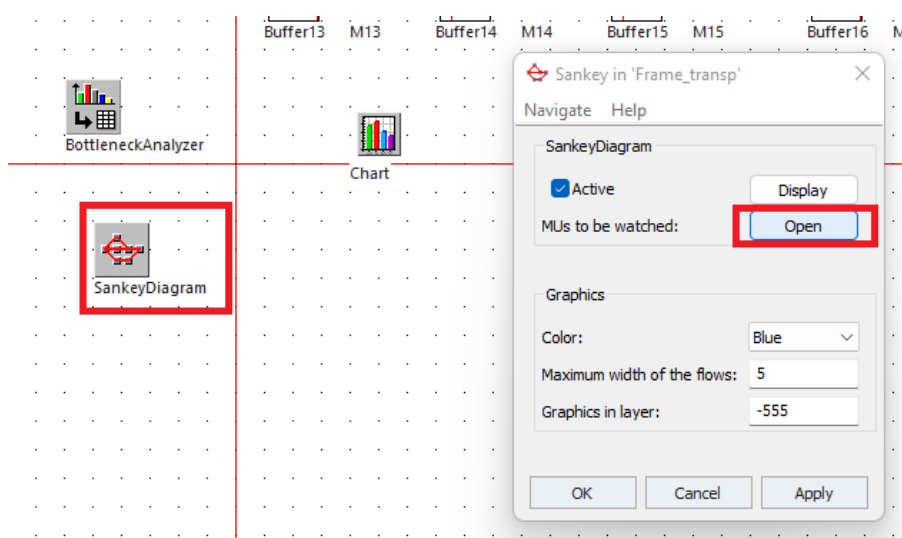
Buffer13 M13 Buffer14 M14 Buffer15 M15 Buffer16

BottleneckAnalyzer

Chart

SankeyDiagram

Sankey in 'Frame_transp'

Navigate Help

SankeyDiagram

Active

Display

MUs to be watched:

Open

Graphics

Color: Blue

Maximum width of the flows: 5

Graphics in layer: -555

OK Cancel Apply